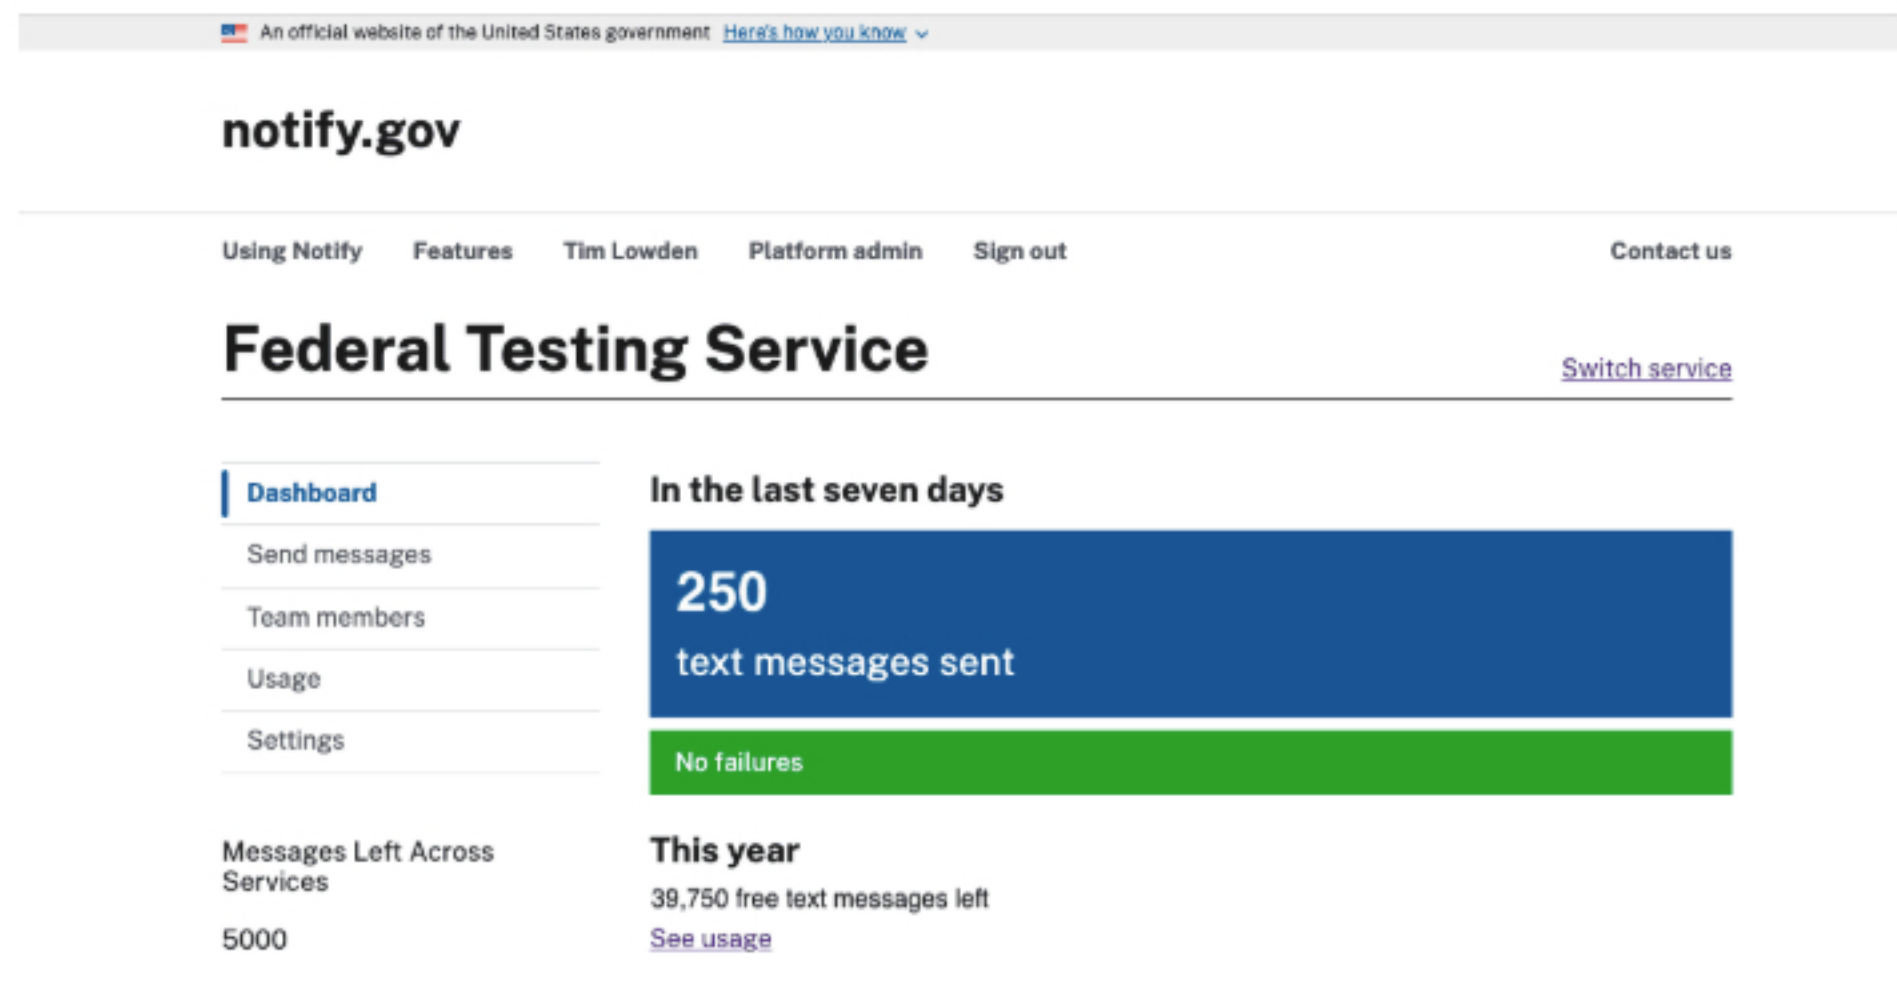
An official website of the United States government Here's how you know

notify.gov

Using Notify Features Tim Lowden Platform admin Sign out Contact us

Federal Testing Service

Switch service

Dashboard

Send messages

Team members

Usage

Settings

Messages Left Across Services

5000

In the last seven days

250

text messages sent

No failures

This year

39,750 free text messages left

See usage